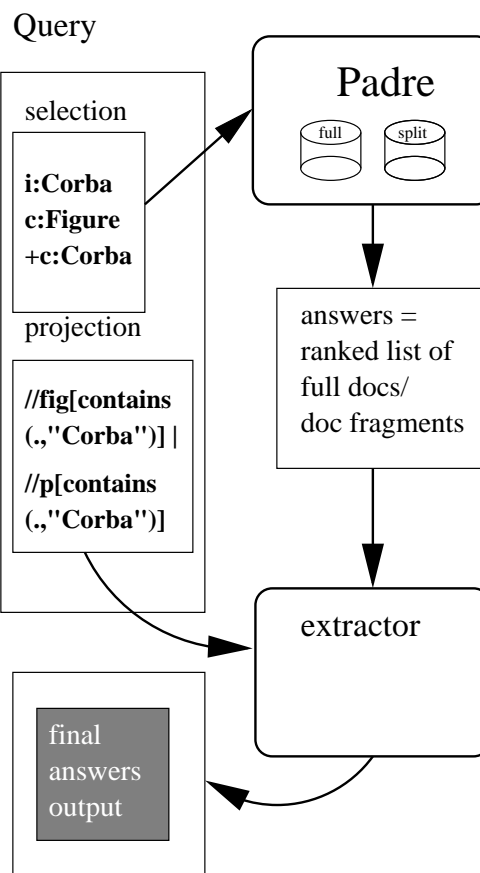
Query

selection

i:Corba
c:Figure
+c:Corba

projection

//fig[contains (.,"Corba")] |
//p[contains (.,"Corba")]

Padre

full

split

answers = ranked list of full docs/ doc fragments

extractor

final answers output